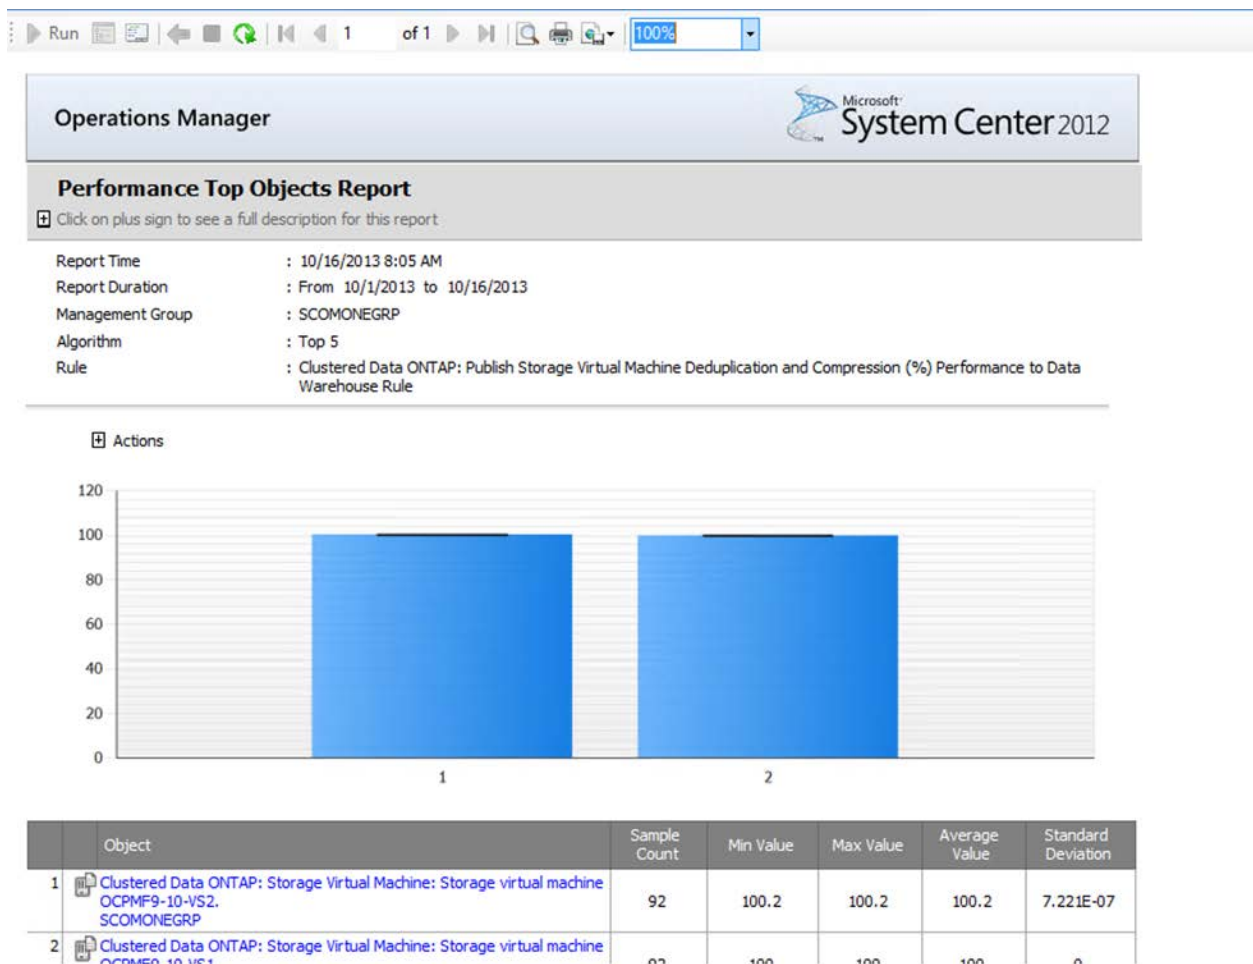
Run 1 of 1 100%

Operations Manager

Microsoft System Center 2012

Performance Top Objects Report

Click on plus sign to see a full description for this report

Report Time : 10/16/2013 8:05 AM
Report Duration : From 10/1/2013 to 10/16/2013
Management Group : SCOMONEGRP
Algorithm : Top 5
Rule : Clustered Data ONTAP: Publish Storage Virtual Machine Deduplication and Compression (%) Performance to Data Warehouse Rule

Actions

120
100
80
60
40
20
0
1
2

| | Object | Sample Count | Min Value | Max Value | Average Value | Standard Deviation |
|---|---|---|---|---|---|---|
| 1 | Clustered Data ONTAP: Storage Virtual Machine: Storage virtual machine OCPMF9-10-VS2. SCOMONEGRP | 92 | 100.2 | 100.2 | 100.2 | 7.221E-07 |
| 2 | Clustered Data ONTAP: Storage Virtual Machine: Storage virtual machine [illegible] | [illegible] | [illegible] | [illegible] | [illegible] | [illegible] |